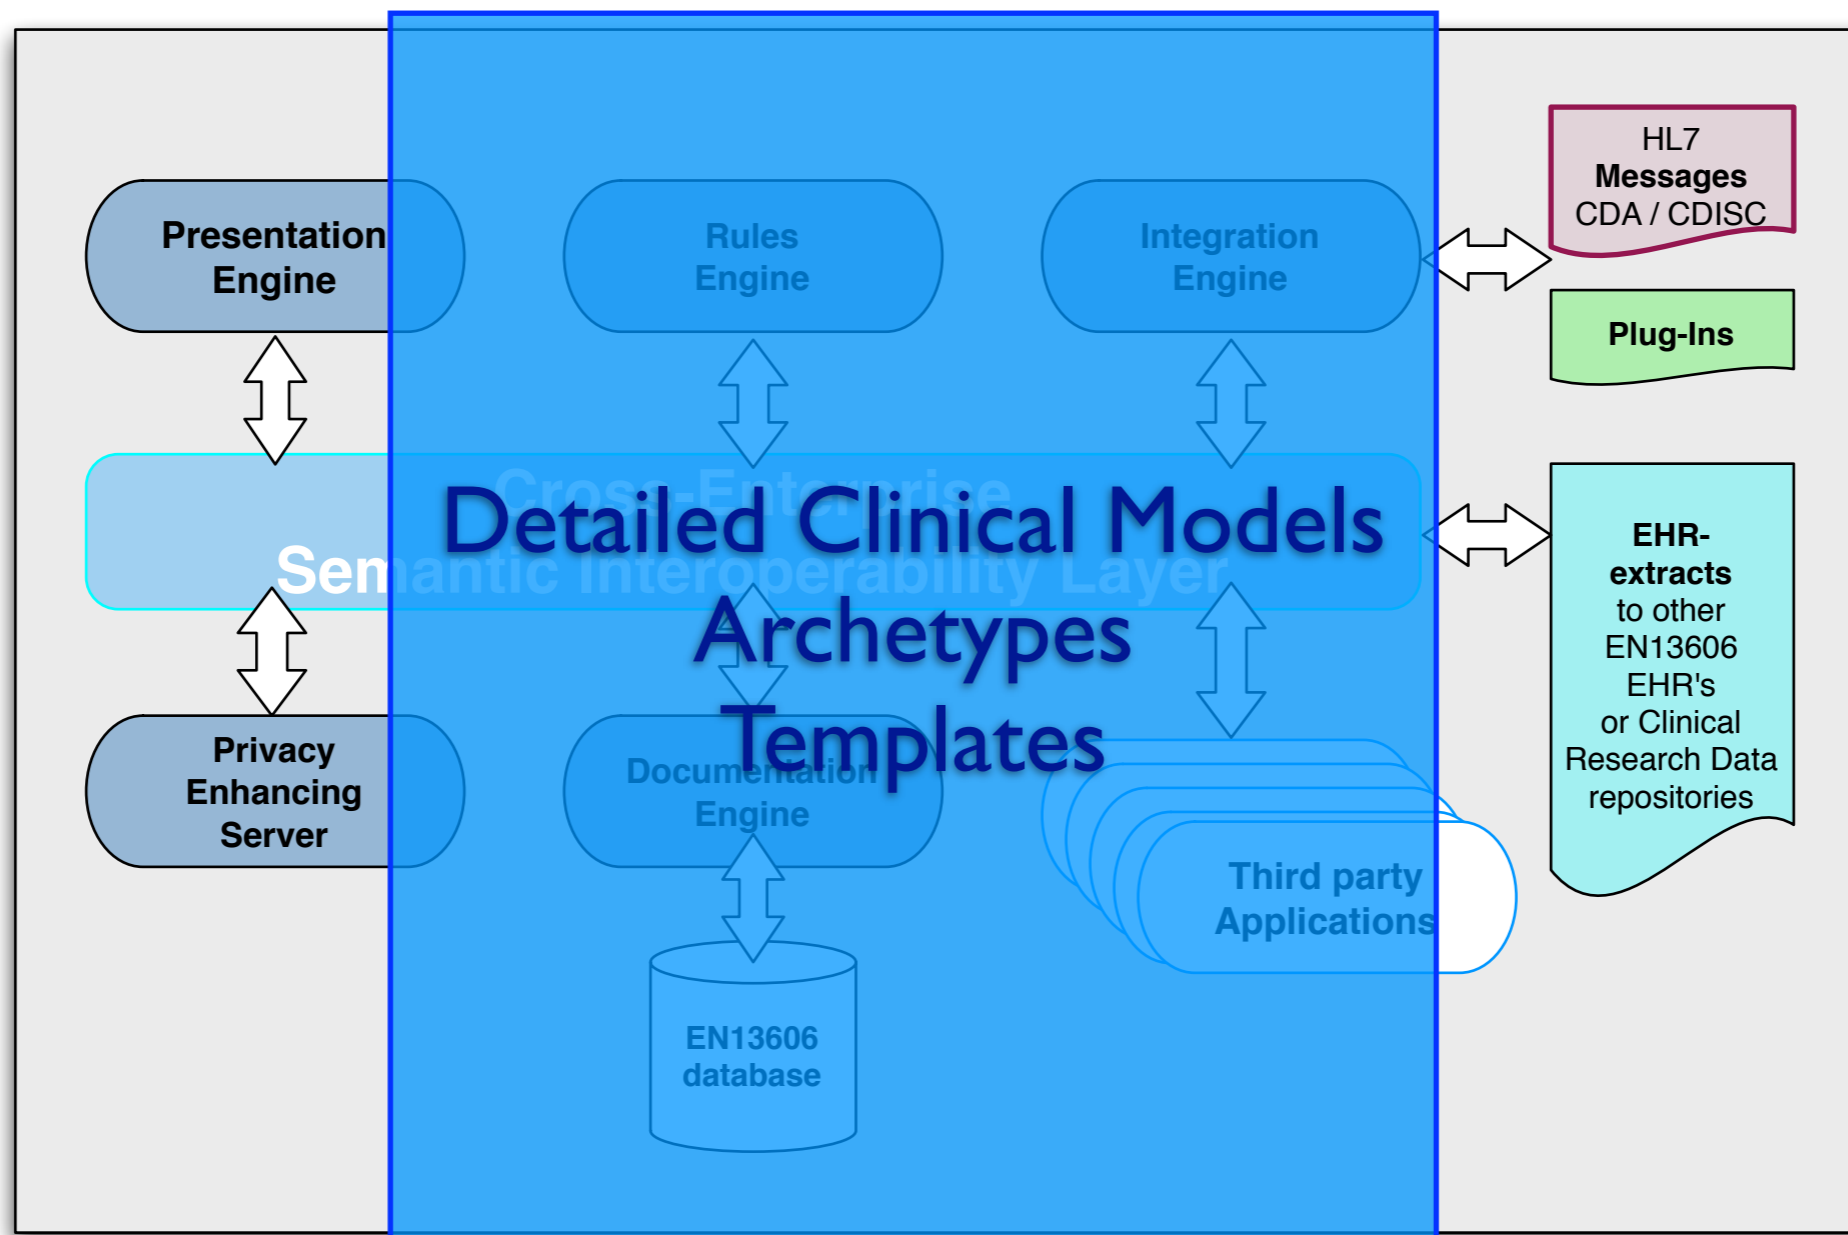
Presentation Engine

Rules Engine

Integration Engine

HL7 Messages CDA / CDISC

Plug-Ins

Cross-Enterprise Semantic Interoperability Layer

Detailed Clinical Models
Archetypes
Templates

EHR-extracts to other EN13606 EHR's or Clinical Research Data repositories

Privacy Enhancing Server

Documentation Engine

Third party Applications

EN13606 database